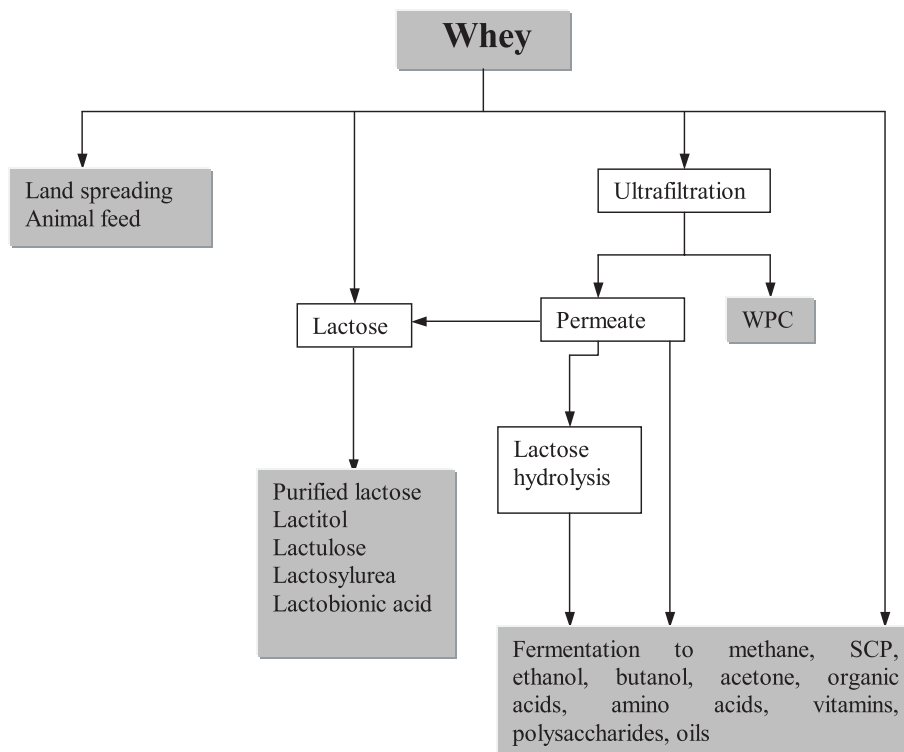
Whey

Land spreading
Animal feed

Ultrafiltration

Lactose

Permeate

WPC

Lactose hydrolysis

Purified lactose
Lactitol
Lactulose
Lactosylurea
Lactobionic acid

Fermentation to methane, SCP, ethanol, butanol, acetone, organic acids, amino acids, vitamins, polysaccharides, oils